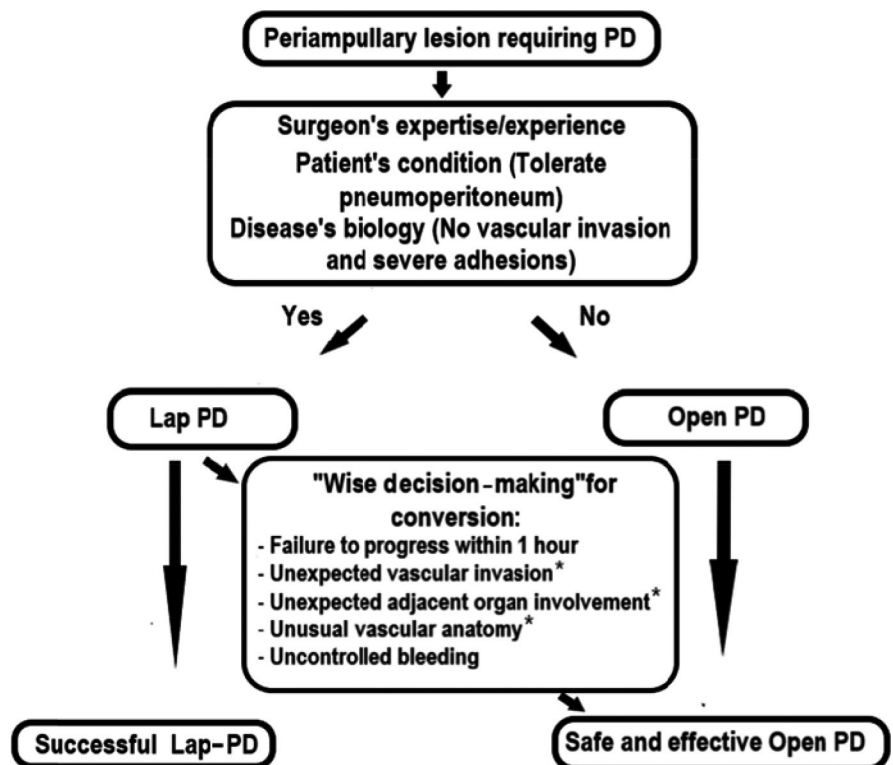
Periampullary lesion requiring PD

Surgeon's expertise/experience
Patient's condition (Tolerate pneumoperitoneum)
Disease's biology (No vascular invasion and severe adhesions)

Yes

No

Lap PD

Open PD

"Wise decision-making"for conversion:
- Failure to progress within 1 hour
- Unexpected vascular invasion*
- Unexpected adjacent organ involvement*
- Unusual vascular anatomy*
- Uncontrolled bleeding

Successful Lap-PD

Safe and effective Open PD